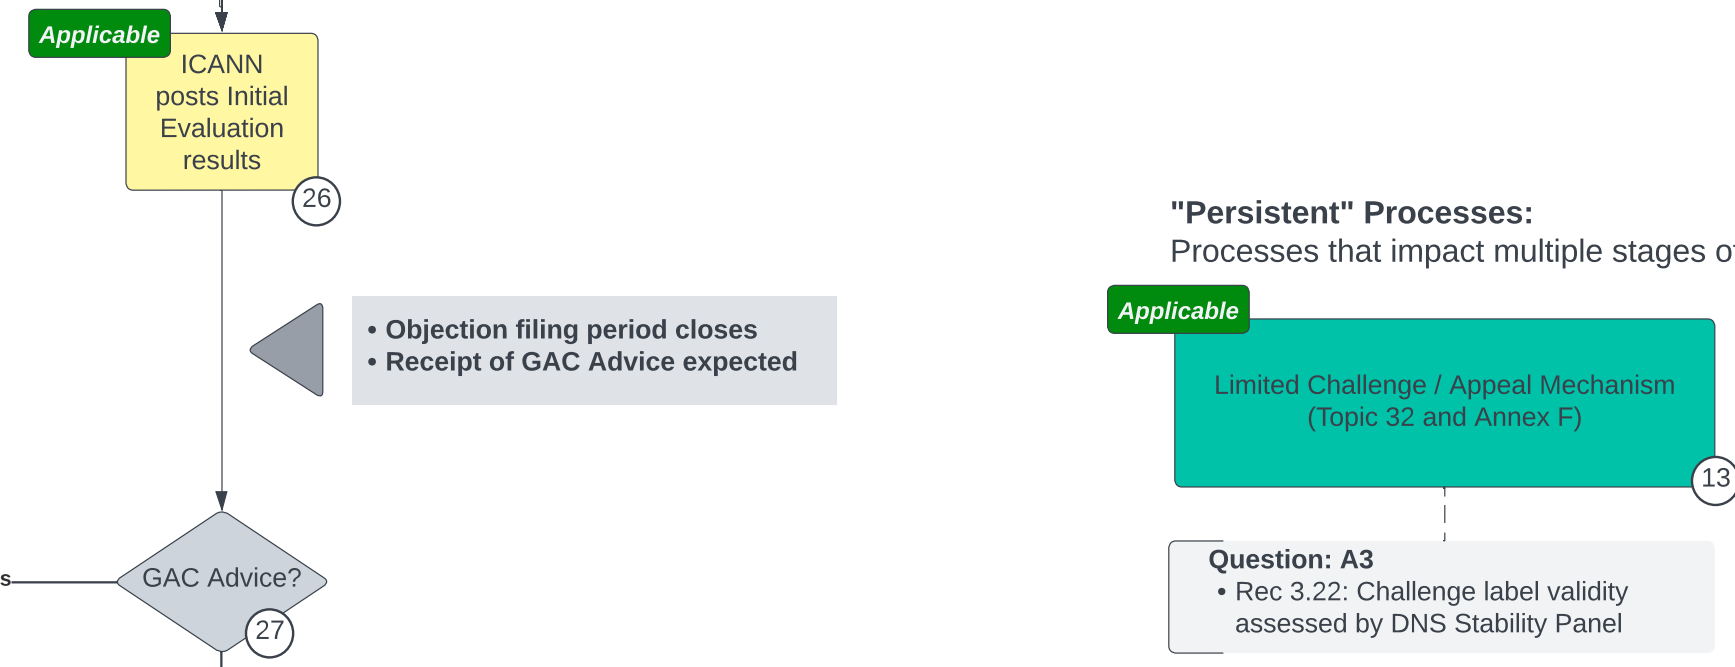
Applicable

ICANN posts Initial Evaluation results

26

• Objection filing period closes
• Receipt of GAC Advice expected

s

GAC Advice?

27

"Persistent" Processes:
Processes that impact multiple stages o

Applicable

Limited Challenge / Appeal Mechanism (Topic 32 and Annex F)

13

Question: A3
• Rec 3.22: Challenge label validity assessed by DNS Stability Panel